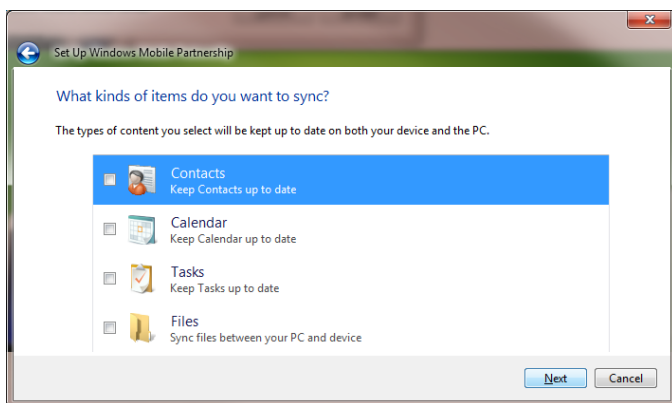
Set Up Windows Mobile Partnership

What kinds of items do you want to sync?

The types of content you select will be kept up to date on both your device and the PC.

Contacts
Keep Contacts up to date

Calendar
Keep Calendar up to date

Tasks
Keep Tasks up to date

Files
Sync files between your PC and device

Next

Cancel